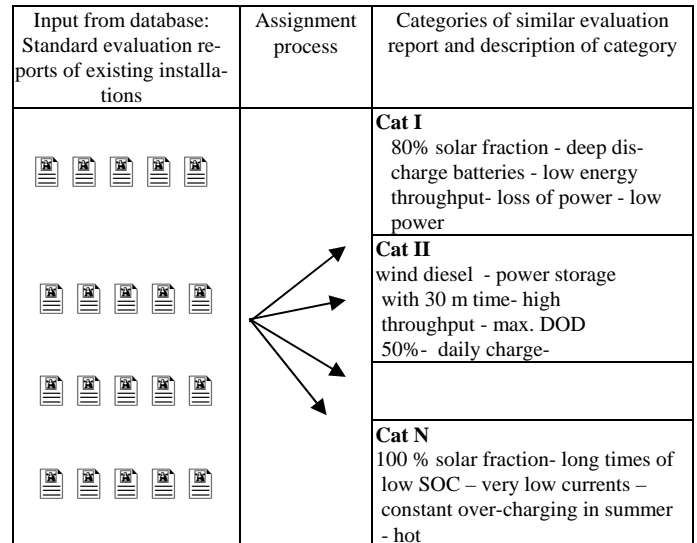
| Input from database: Standard evaluation reports of existing installations | Assignment process | Categories of similar evaluation report and description of category |
|---|---|---|
| | | **Cat I** 80% solar fraction - deep discharge batteries - low energy throughput- loss of power - low power |
| | | **Cat II** wind diesel - power storage with 30 m time- high throughput - max. DOD 50%- daily charge- |
| | | |
| | | **Cat N** 100 % solar fraction- long times of low SOC – very low currents – constant over-charging in summer - hot |